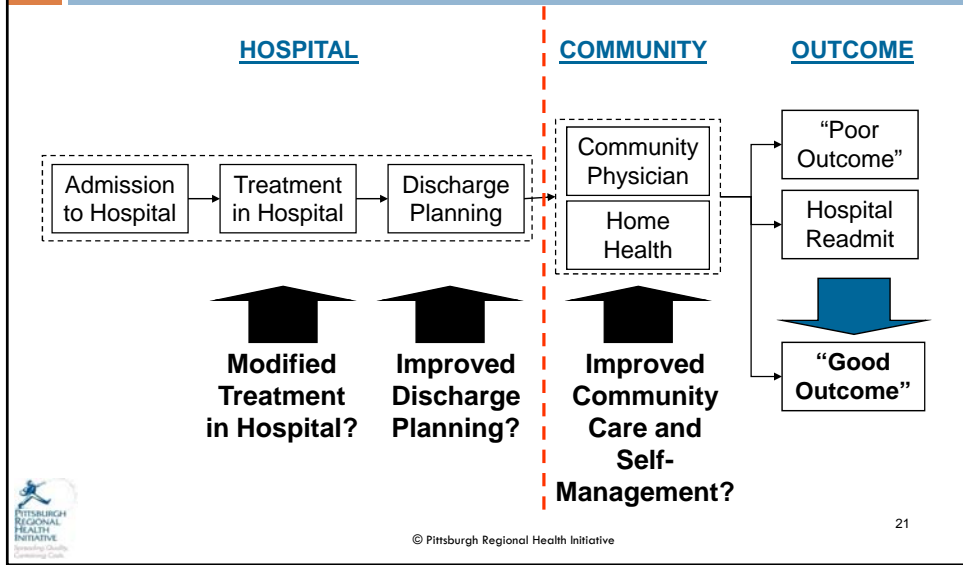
HOSPITAL

COMMUNITY

OUTCOME

Admission to Hospital

Treatment in Hospital

Discharge Planning

Community Physician

Home Health

“Poor Outcome”

Hospital Readmit

“Good Outcome”

Modified Treatment in Hospital?

Improved Discharge Planning?

Improved Community Care and Self-Management?

PITTSBURGH REGIONAL HEALTH INITIATIVE
Spreading Quality, Containing Costs

© Pittsburgh Regional Health Initiative

21